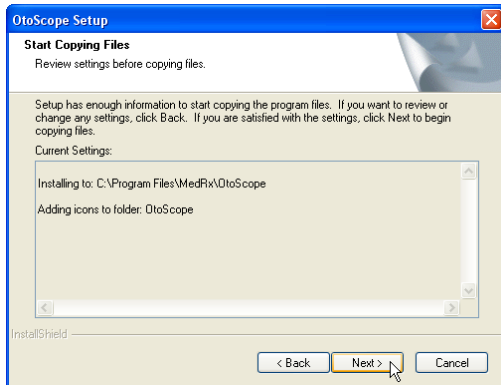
OtoScope Setup

Start Copying Files

Review settings before copying files.

Setup has enough information to start copying the program files. If you want to review or change any settings, click Back. If you are satisfied with the settings, click Next to begin copying files.

Current Settings:

Installing to: C:\Program Files\MedRx\OtoScope

Adding icons to folder: OtoScope

InstallShield

< Back

Next >

Cancel